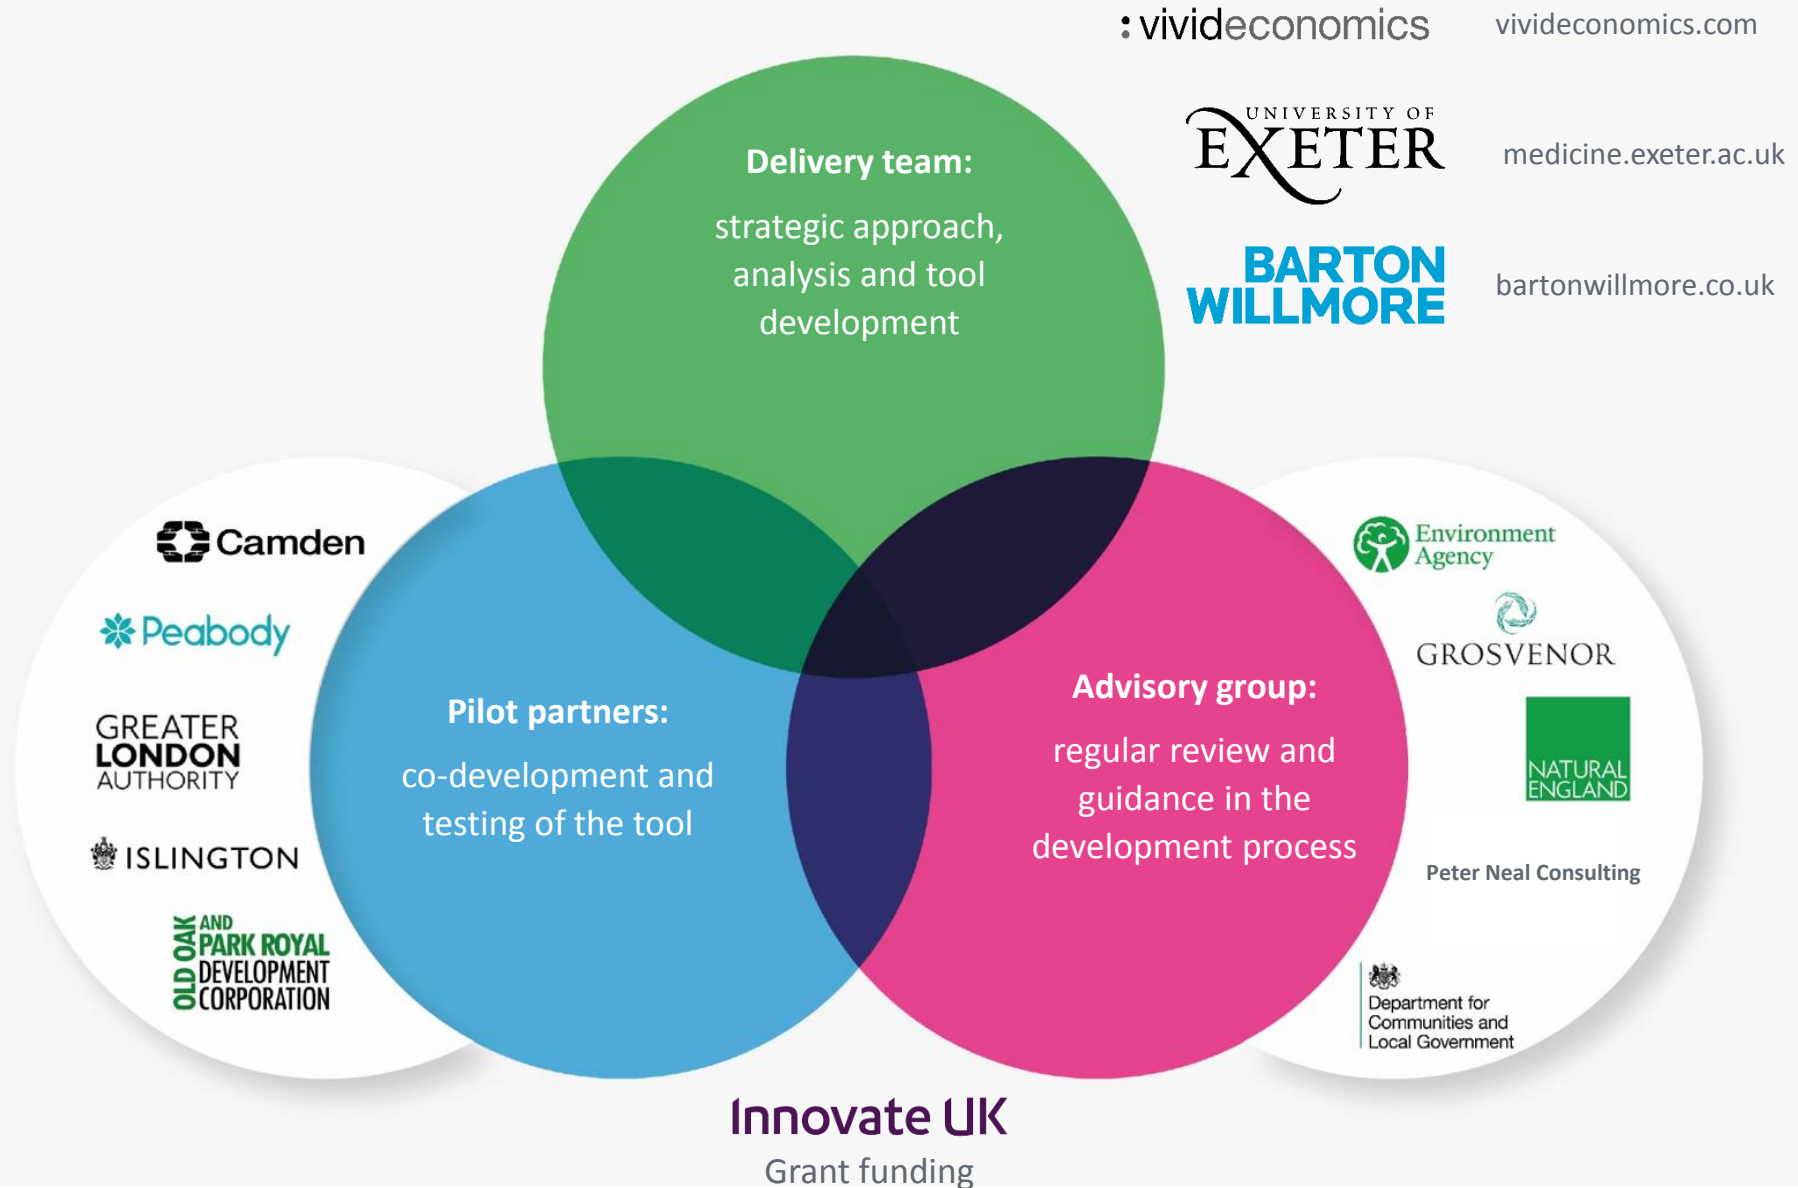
: vivideconomics vivideconomics.com

UNIVERSITY OF EXETER medicine.exeter.ac.uk

BARTON WILLMORE bartonwillmore.co.uk

Delivery team:

strategic approach, analysis and tool development

Camden

Peabody

GREATER LONDON AUTHORITY

ISLINGTON

OLD OAK AND PARK ROYAL DEVELOPMENT CORPORATION

Pilot partners:

co-development and testing of the tool

Advisory group:

regular review and guidance in the development process

Environment Agency

GROSVENOR

NATURAL ENGLAND

Peter Neal Consulting

Department for Communities and Local Government

Innovate UK

Grant funding